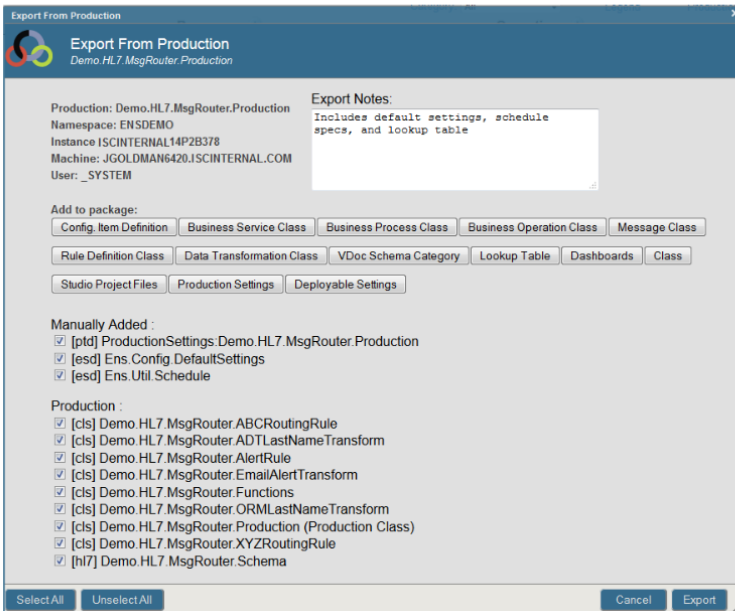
Export From Production

Export From Production
Demo.HL7.MsgRouter.Production

Production: Demo.HL7.MsgRouter.Production
Namespace: ENSDEMO
Instance ISCINTERNAL14P2B378
Machine: JGOLDMAN6420.ISCINTERNAL.COM
User: _SYSTEM

Export Notes:
Includes default settings, schedule specs, and lookup table

Add to package:
Config. Item Definition | Business Service Class | Business Process Class | Business Operation Class | Message Class
Rule Definition Class | Data Transformation Class | VDoc Schema Category | Lookup Table | Dashboards | Class
Studio Project Files | Production Settings | Deployable Settings

Manually Added :
[ptd] ProductionSettings:Demo.HL7.MsgRouter.Production
[esd] Ens.Config.DefaultSettings
[esd] Ens.Util.Schedule

Production :
[cls] Demo.HL7.MsgRouter.ABCRoutingRule
[cls] Demo.HL7.MsgRouter.ADTLastNameTransform
[cls] Demo.HL7.MsgRouter.AlertRule
[cls] Demo.HL7.MsgRouter.EmailAlertTransform
[cls] Demo.HL7.MsgRouter.Functions
[cls] Demo.HL7.MsgRouter.ORMLastNameTransform
[cls] Demo.HL7.MsgRouter.Production (Production Class)
[cls] Demo.HL7.MsgRouter.XYZRoutingRule
[hl7] Demo.HL7.MsgRouter.Schema

Select All | Unselect All | Cancel | Export